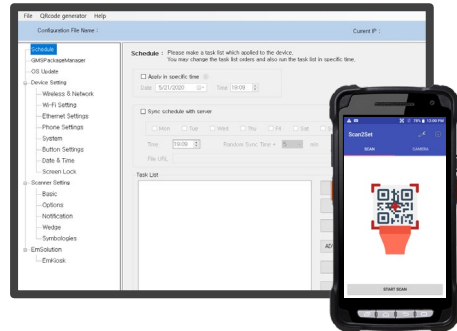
File QRcode generator Help

Configuration File Name :

Current IP :

Schedule
GMSPackageManager
OS Update
Device Setting
Wireless & Network
Wi-Fi Setting
Ethernet Settings
Phone Settings
System
Button Settings
Date & Time
Screen Lock
Scanner Setting
Basic
Options
Notification
Wedge
Symbologies
EmSolution
EmKiosk

Schedule : Please make a task list which applied to the device.
You may change the task list orders and also run the task list in specific time.

Apply in specific time

Date 5/21/2020 Time 19:09

Sync schedule with server

Mon Tue Wed Thu Fri Sat

Time 19:09 Random Sync Time + 5 Min

File URL

Task List

AD

Scan2Set

SCAN CAMERA

START SCAN